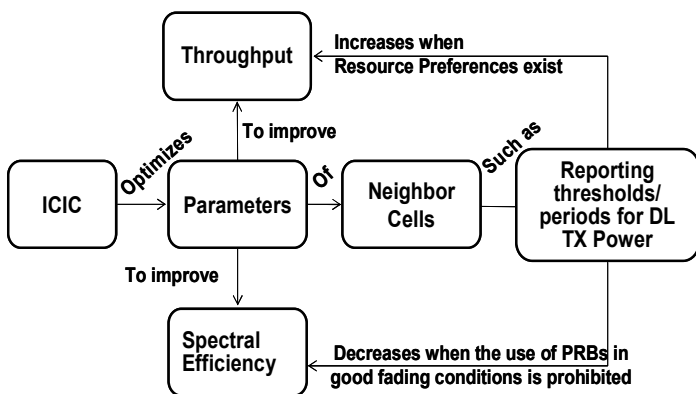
Throughput

Increases when Resource Preferences exist

To improve

Optimizes

Of

Such as

ICIC

Parameters

Neighbor Cells

Reporting thresholds/ periods for DL TX Power

To improve

Spectral Efficiency

Decreases when the use of PRBs in good fading conditions is prohibited